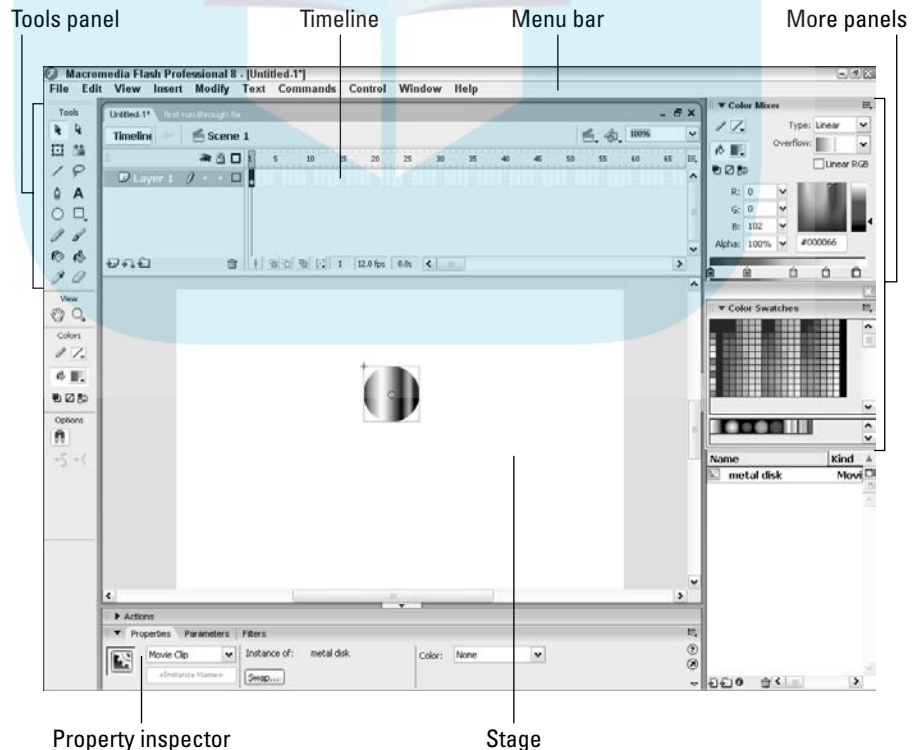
Tools panel

Timeline

Menu bar

More panels

Macromedia Flash Professional 8 - [Untitled-1*]

File Edit View Insert Modify Text Commands Control Window Help

Tools

Untitled-1* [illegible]

Timeline

Scene 1

100%

5 10 15 20 25 30 35 40 45 50 55 60 65

Layer 1

1 12.0 fps 0.0s

View

Colors

Options

Color Mixer

Type: Linear

Overflow:

Linear RGB

R: 0

G: 0

B: 102

Alpha: 100%

#000066

Color Swatches

Name

Kind

metal disk

Movi

Actions

Properties Parameters Filters

Movie Clip

Instance of: metal disk

Color: None

<Instance Name>

Swap...

Property inspector

Stage